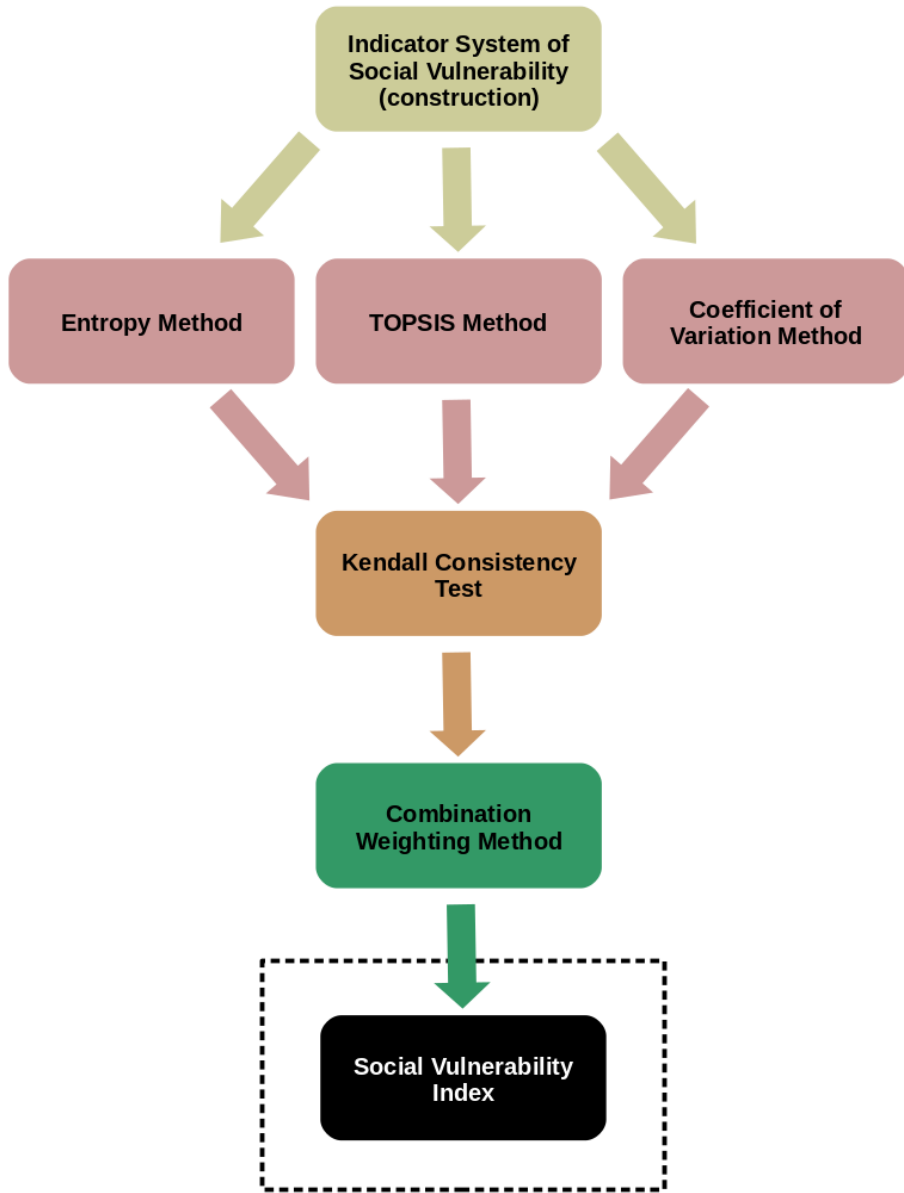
Indicator System of Social Vulnerability (construction)

Entropy Method

TOPSIS Method

Coefficient of Variation Method

Kendall Consistency Test

Combination Weighting Method

Social Vulnerability Index